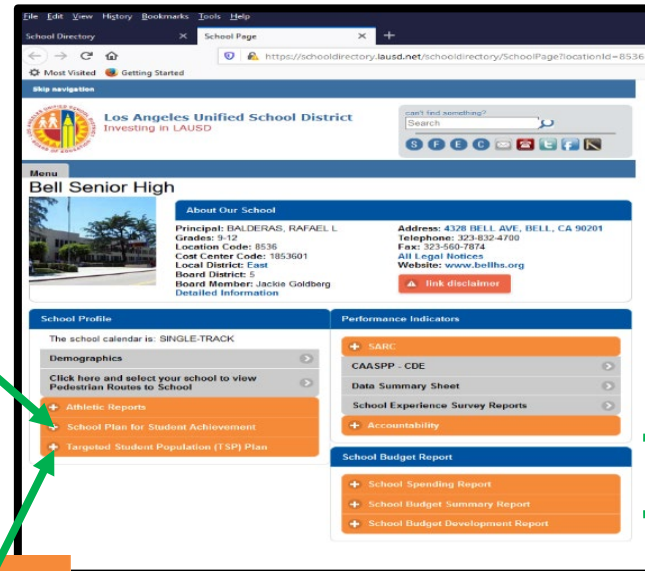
File Edit View History Bookmarks Tools Help
School Directory ×
School Page × +
https://schooldirectory.lausd.net/schooldirectory/SchoolPage?locationId=8536
Most Visited Getting Started
Skip navigation
Los Angeles Unified School District
Investing in LAUSD
can't find something?
Search
Menu
Bell Senior High
About Our School
Principal: BALDERAS, RAFAEL L
Grades: 9-12
Location Code: 8536
Cost Center Code: 1853601
Local District: East
Board District: 5
Board Member: Jackie Goldberg
Detailed Information
Address: 4328 BELL AVE, BELL, CA 90201
Telephone: 323-832-4700
Fax: 323-560-7874
All Legal Notices
Website: www.bellhs.org
link disclaimer
School Profile
The school calendar is: SINGLE-TRACK
Demographics
Click here and select your school to view Pedestrian Routes to School
Athletic Reports
School Plan for Student Achievement
Targeted Student Population (TSP) Plan
Performance Indicators
SARC
CAASPP - CDE
Data Summary Sheet
School Experience Survey Reports
Accountability
School Budget Report
School Spending Report
School Budget Summary Report
School Budget Development Report